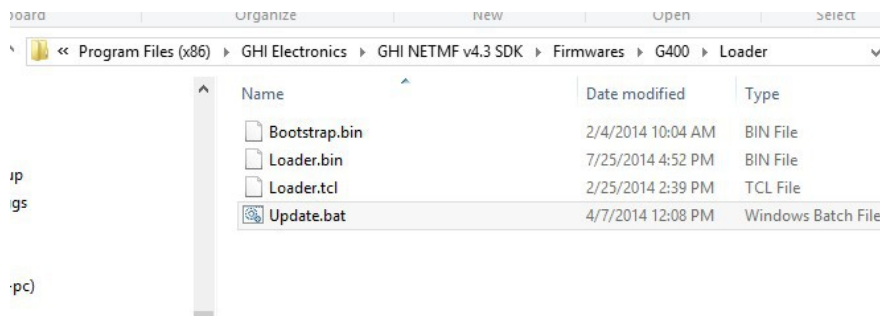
board | Organize | New | Open | Select

« Program Files (x86) ▸ GHI Electronics ▸ GHI NETMF v4.3 SDK ▸ Firmwares ▸ G400 ▸ Loader

| Name | Date modified | Type |
|---|---|---|
| Bootstrap.bin | 2/4/2014 10:04 AM | BIN File |
| Loader.bin | 7/25/2014 4:52 PM | BIN File |
| Loader.tcl | 2/25/2014 2:39 PM | TCL File |
| Update.bat | 4/7/2014 12:08 PM | Windows Batch File |

up
ngs

pc)